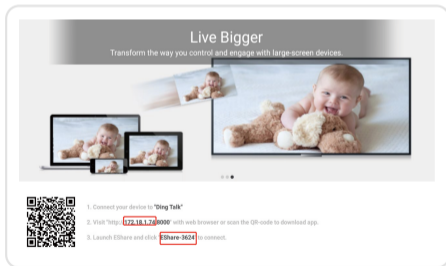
Live Bigger
Transform the way you control and engage with large-screen devices.

1. Connect your device to "Ding Talk"

2. Visit "http://172.18.1.74:8000" with web browser or scan the QR-code to download app.

3. Launch EShare and click "EShare-3624" to connect.